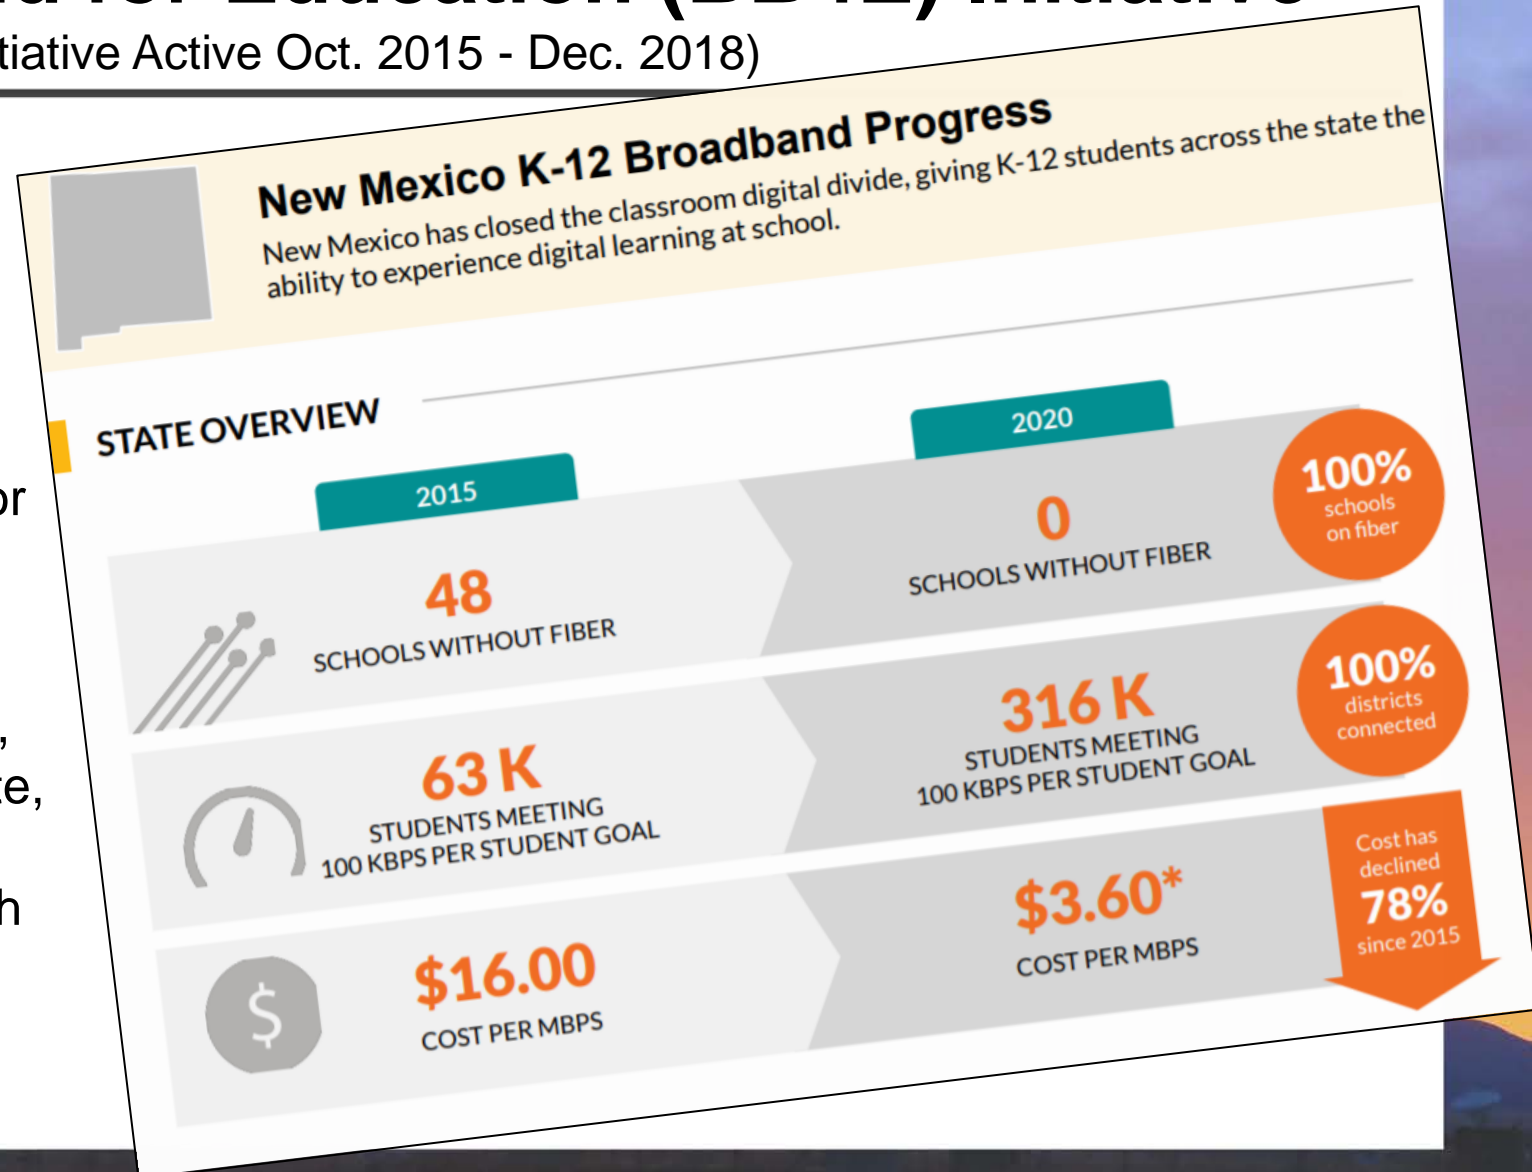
tiative Active Oct. 2015 - Dec. 2018)

New Mexico K-12 Broadband Progress

New Mexico has closed the classroom digital divide, giving K-12 students across the state the ability to experience digital learning at school.

STATE OVERVIEW

2015

48
SCHOOLS WITHOUT FIBER

63 K
STUDENTS MEETING 100 KBPS PER STUDENT GOAL

$16.00
COST PER MBPS

2020

0
SCHOOLS WITHOUT FIBER

100% schools on fiber

316 K
STUDENTS MEETING 100 KBPS PER STUDENT GOAL

100% districts connected

$3.60*
COST PER MBPS

Cost has declined 78% since 2015

or

,
e,

h